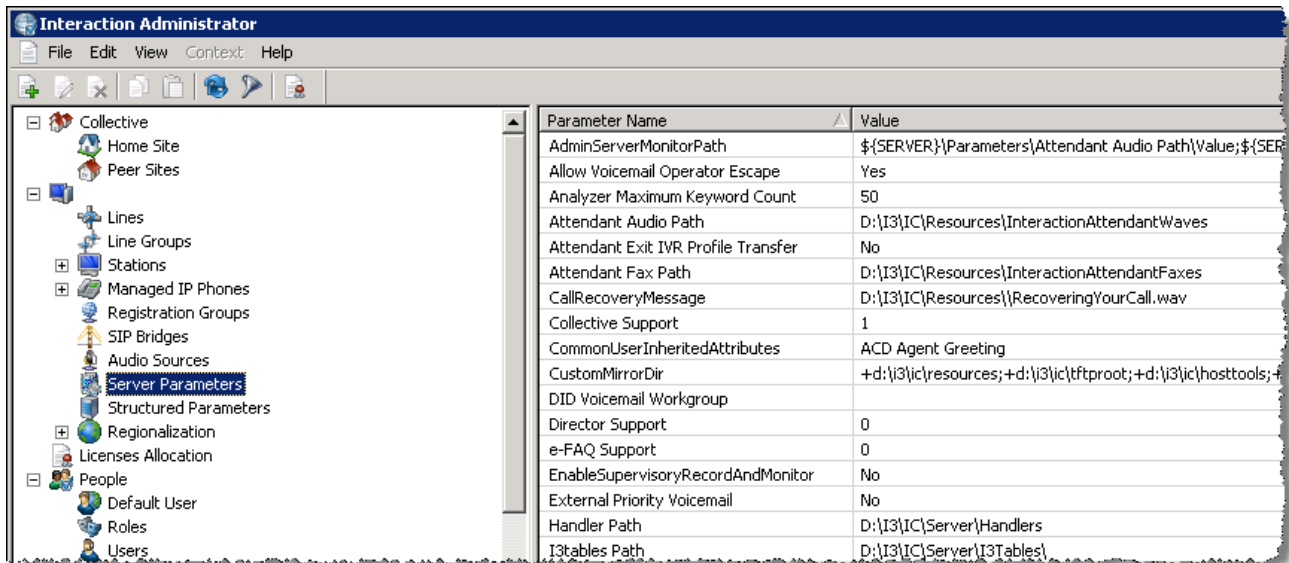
Interaction Administrator

File Edit View Context Help

Collective
Home Site
Peer Sites
Lines
Line Groups
Stations
Managed IP Phones
Registration Groups
SIP Bridges
Audio Sources
Server Parameters
Structured Parameters
Regionalization
Licenses Allocation
People
Default User
Roles
Users

| Parameter Name | Value |
|---|---|
| AdminServerMonitorPath | ${SERVER}\Parameters\Attendant Audio Path\Value;${SER |
| Allow Voicemail Operator Escape | Yes |
| Analyzer Maximum Keyword Count | 50 |
| Attendant Audio Path | D:\I3\IC\Resources\InteractionAttendantWaves |
| Attendant Exit IVR Profile Transfer | No |
| Attendant Fax Path | D:\I3\IC\Resources\InteractionAttendantFaxes |
| CallRecoveryMessage | D:\I3\IC\Resources\\RecoveringYourCall.wav |
| Collective Support | 1 |
| CommonUserInheritedAttributes | ACD Agent Greeting |
| CustomMirrorDir | +d:\i3\ic\resources;+d:\i3\ic\tftproot;+d:\i3\ic\hosttools;+ |
| DID Voicemail Workgroup | |
| Director Support | 0 |
| e-FAQ Support | 0 |
| EnableSupervisoryRecordAndMonitor | No |
| External Priority Voicemail | No |
| Handler Path | D:\I3\IC\Server\Handlers |
| I3tables Path | D:\I3\IC\Server\I3Tables\ |